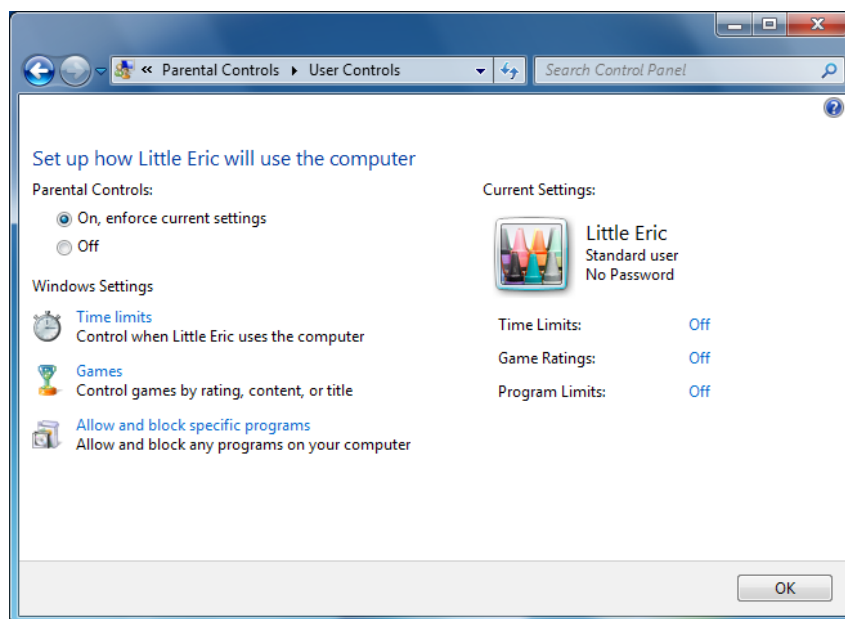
« Parental Controls ▸ User Controls

Search Control Panel

Set up how Little Eric will use the computer

Parental Controls:

On, enforce current settings

Off

Windows Settings

Time limits
Control when Little Eric uses the computer

Games
Control games by rating, content, or title

Allow and block specific programs
Allow and block any programs on your computer

Current Settings:

Little Eric
Standard user
No Password

| | |
|---|---|
| Time Limits: | Off |
| Game Ratings: | Off |
| Program Limits: | Off |

OK